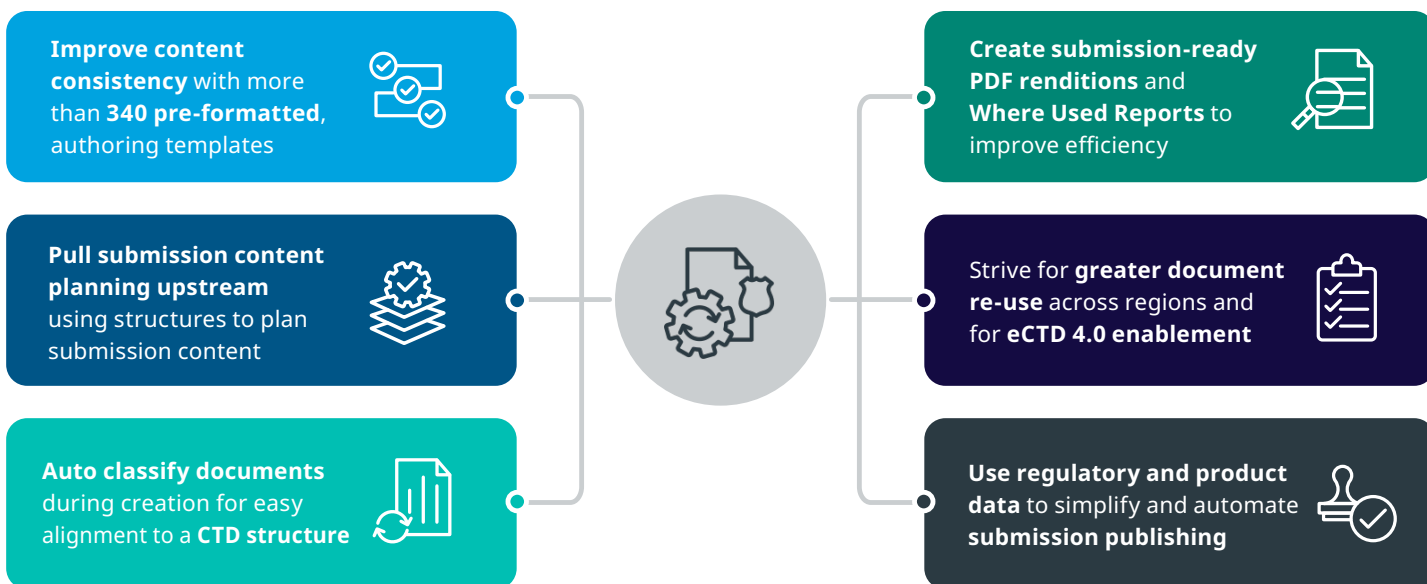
**Improve content consistency** with more than **340 pre-formatted**, authoring templates

**Pull submission content planning upstream** using structures to plan submission content

**Auto classify documents** during creation for easy alignment to a **CTD structure**

**Create submission-ready PDF renditions** and **Where Used Reports** to improve efficiency

Strive for **greater document re-use** across regions and for **eCTD 4.0 enablement**

**Use regulatory and product data** to simplify and automate **submission publishing**